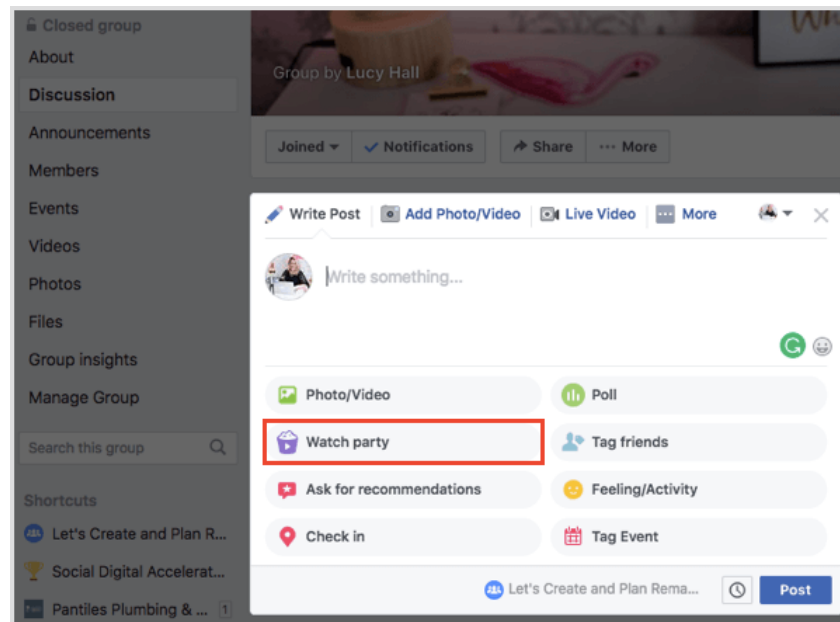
Closed group
About
Discussion
Announcements
Members
Events
Videos
Photos
Files
Group insights
Manage Group
Search this group
Shortcuts
Let's Create and Plan R...
Social Digital Accelerat...
Pantiles Plumbing & ... 1

Group by Lucy Hall
Joined
Notifications
Share
More

Write Post
Add Photo/Video
Live Video
More
Write something...
Photo/Video
Poll
Watch party
Tag friends
Ask for recommendations
Feeling/Activity
Check in
Tag Event
Let's Create and Plan Rema...
Post